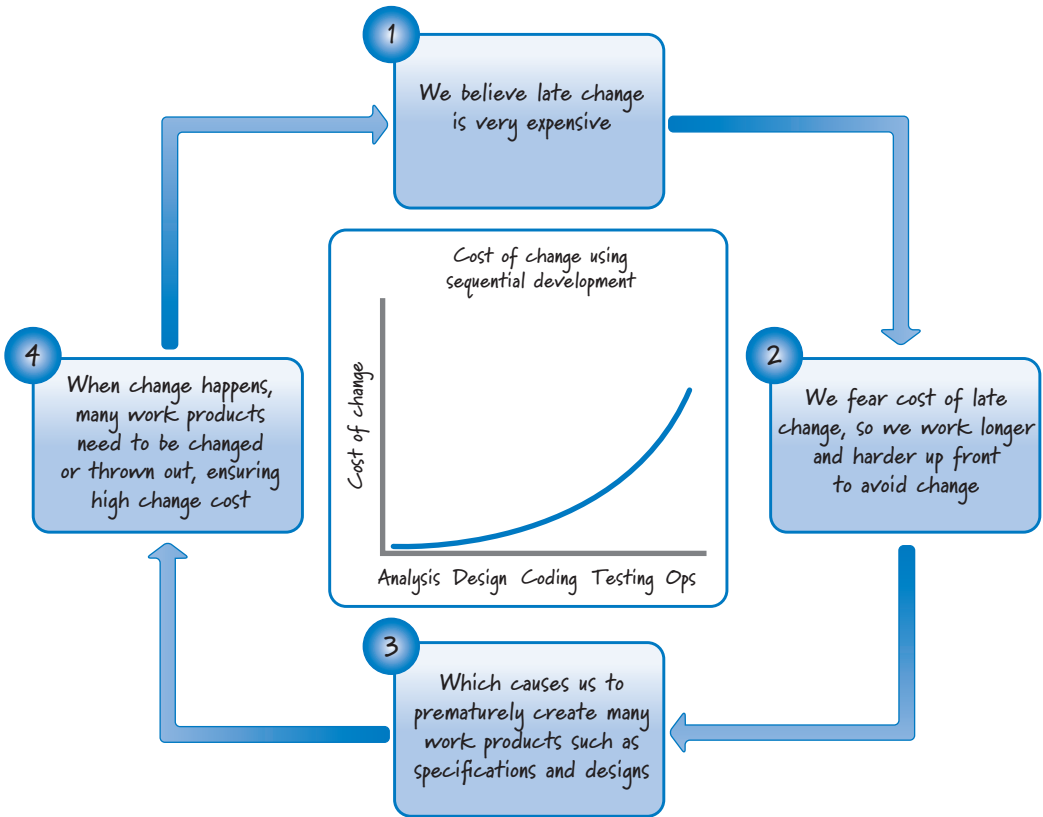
1

We believe late change is very expensive

2

We fear cost of late change, so we work longer and harder up front to avoid change

3

Which causes us to prematurely create many work products such as specifications and designs

4

When change happens, many work products need to be changed or thrown out, ensuring high change cost

Cost of change using sequential development

Cost of change

Analysis Design Coding Testing Ops